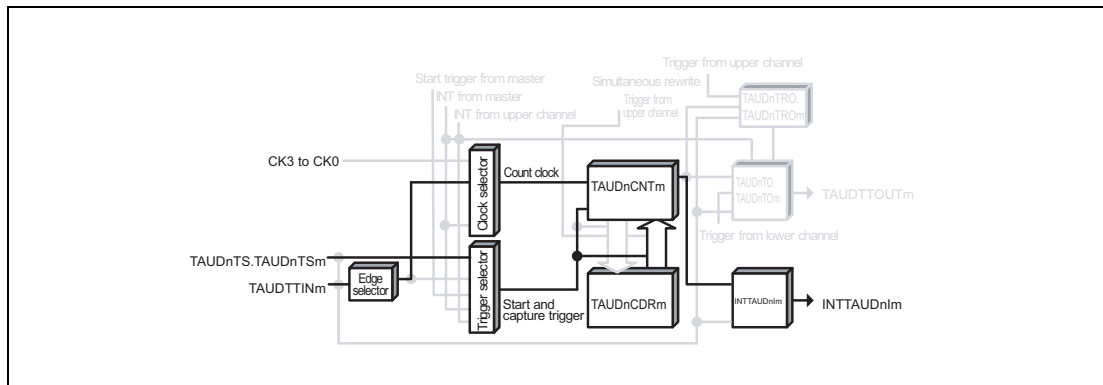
Trigger from upper channel
Start trigger from master
Simultaneous rewrite
INT from master
TAUDnTRO.
TAUDnTROm
INT from upper channel
Trigger from upper channel
CK3 to CK0
Clock selector
Count clock
TAUDnCNTm
TAUDnTO.
TAUDnTOm
TAUDTTOUTm
Trigger from lower channel
TAUDnTS.TAUDnTSm
Trigger selector
Edge selector
TAUDTTINm
Start and capture trigger
TAUDnCDRm
INTTAUDnIm
INTTAUDnIm